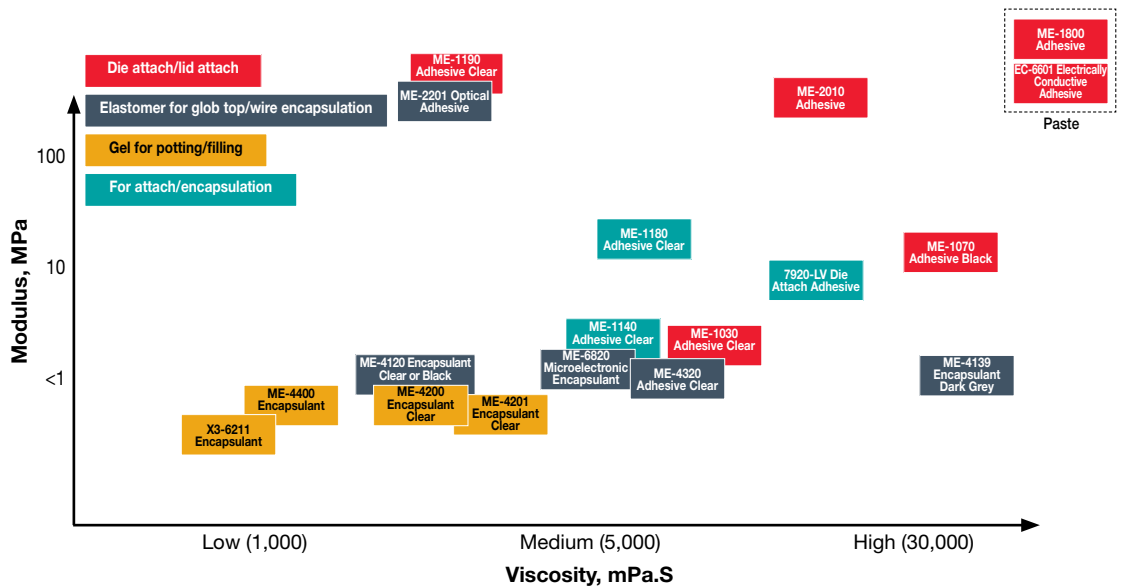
Die attach/lid attach

Elastomer for glob top/wire encapsulation

Gel for potting/filling

For attach/encapsulation

ME-1190 Adhesive Clear

ME-2201 Optical Adhesive

ME-2010 Adhesive

ME-1800 Adhesive

EC-6601 Electrically Conductive Adhesive

Paste

100

10

<1

Modulus, MPa

ME-1180 Adhesive Clear

ME-1070 Adhesive Black

7920-LV Die Attach Adhesive

ME-1140 Adhesive Clear

ME-1030 Adhesive Clear

ME-4120 Encapsulant Clear or Black

ME-6820 Microelectronic Encapsulant

ME-4320 Adhesive Clear

ME-4139 Encapsulant Dark Grey

ME-4400 Encapsulant

ME-4200 Encapsulant Clear

ME-4201 Encapsulant Clear

X3-6211 Encapsulant

Low (1,000)

Medium (5,000)

High (30,000)

Viscosity, mPa.S